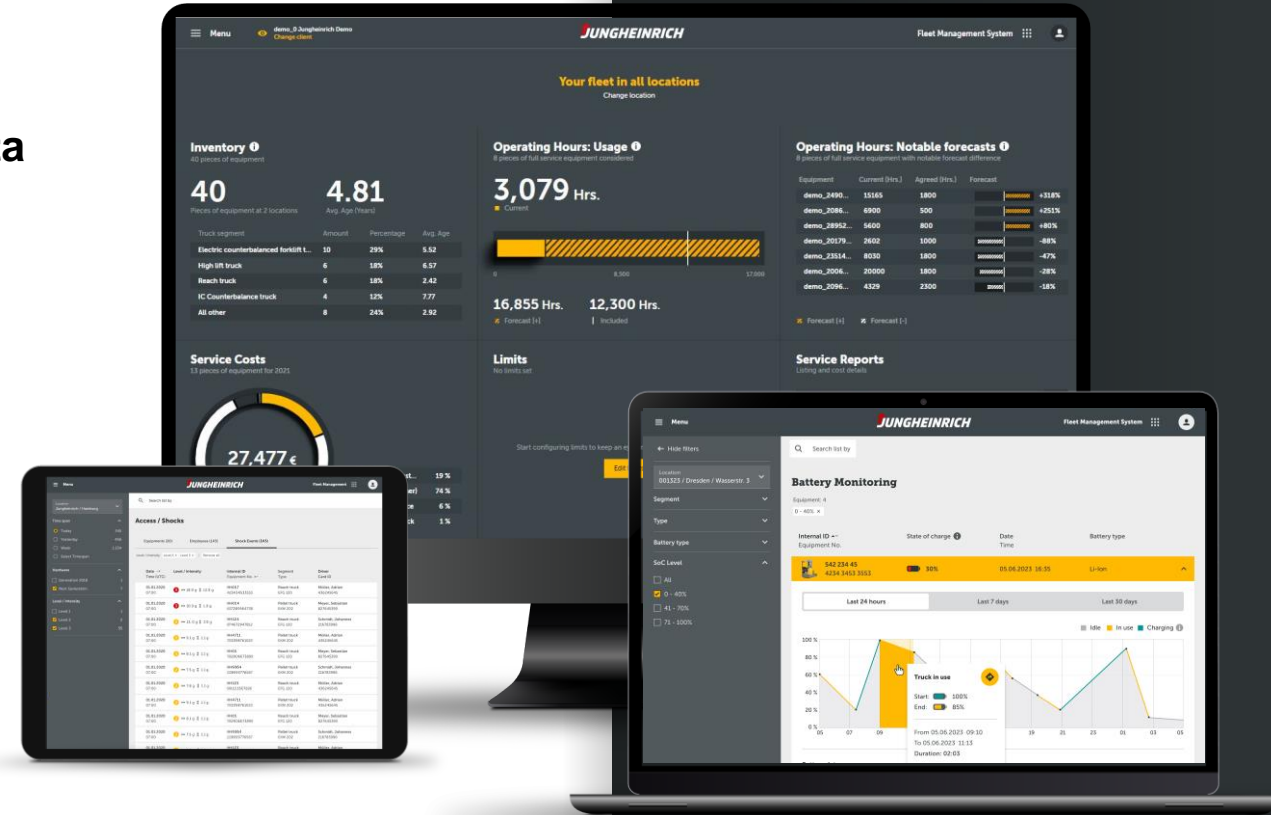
a

Menu demo_0 Jungheinrich Demo Change client

JUNGHEINRICH

Fleet Management System

Your fleet in all locations
Change location

Inventory
40 pieces of equipment

40
Pieces of equipment at 2 locations

4.81
Avg. Age (Years)

| Truck segment | Amount | Percentage | Avg. Age |
|---|---|---|---|
| Electric counterbalanced forklift t... | 10 | 29% | 5.52 |
| High lift truck | 6 | 18% | 6.57 |
| Reach truck | 6 | 18% | 2.42 |
| IC Counterbalance truck | 4 | 12% | 7.77 |
| All other | 8 | 24% | 2.92 |

Operating Hours: Usage
8 pieces of full service equipment considered

3,079 Hrs.
Current

0 8,500 17,000

16,855 Hrs.
Forecast (+)

12,300 Hrs.
Included

Operating Hours: Notable forecasts
8 pieces of full service equipment with notable forecast difference

| Equipment | Current (Hrs.) | Agreed (Hrs.) | Forecast | |
|---|---|---|---|---|
| demo_2490... | 15165 | 1800 | | +316% |
| demo_2086... | 6900 | 500 | | +251% |
| demo_28952... | 5600 | 800 | | +80% |
| demo_20179... | 2602 | 1000 | | -88% |
| demo_23514... | 8030 | 1800 | | -47% |
| demo_2006... | 20000 | 1800 | | -28% |
| demo_2096... | 4329 | 2300 | | -18% |

Forecast (+) Forecast (-)

Service Costs
13 pieces of equipment for 2021

27,477 €

19 %
74 %
6 %
1 %

Limits
No limits set

Start configuring limits to keep an e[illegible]

Edi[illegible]

Service Reports
Listing and cost details

Menu

JUNGHEINRICH

Fleet Management

Search list by

Access / Shocks

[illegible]

Menu

JUNGHEINRICH

Fleet Management System

Hide filters

Search list by

Location
001323 / Dresden / Wasserstr. 3

Segment

Type

Battery type

SoC Level

All
0 - 40%
41 - 70%
71 - 100%

Battery Monitoring

Equipment: 4
0 - 40% ×

Internal ID
Equipment No.

State of charge

Date
Time

Battery type

542 234 45
4234 3453 3553

30%

05.06.2023 16:35

Li-Ion

Last 24 hours
Last 7 days
Last 30 days

Idle In use Charging

100 %
80 %
60 %
40 %
20 %
0 %

05 07 09 19 21 23 01 03 05

Truck in use
Start: 100%
End: 85%
From 05.06.2023 09:10
To 05.06.2023 11:13
Duration: 02:03